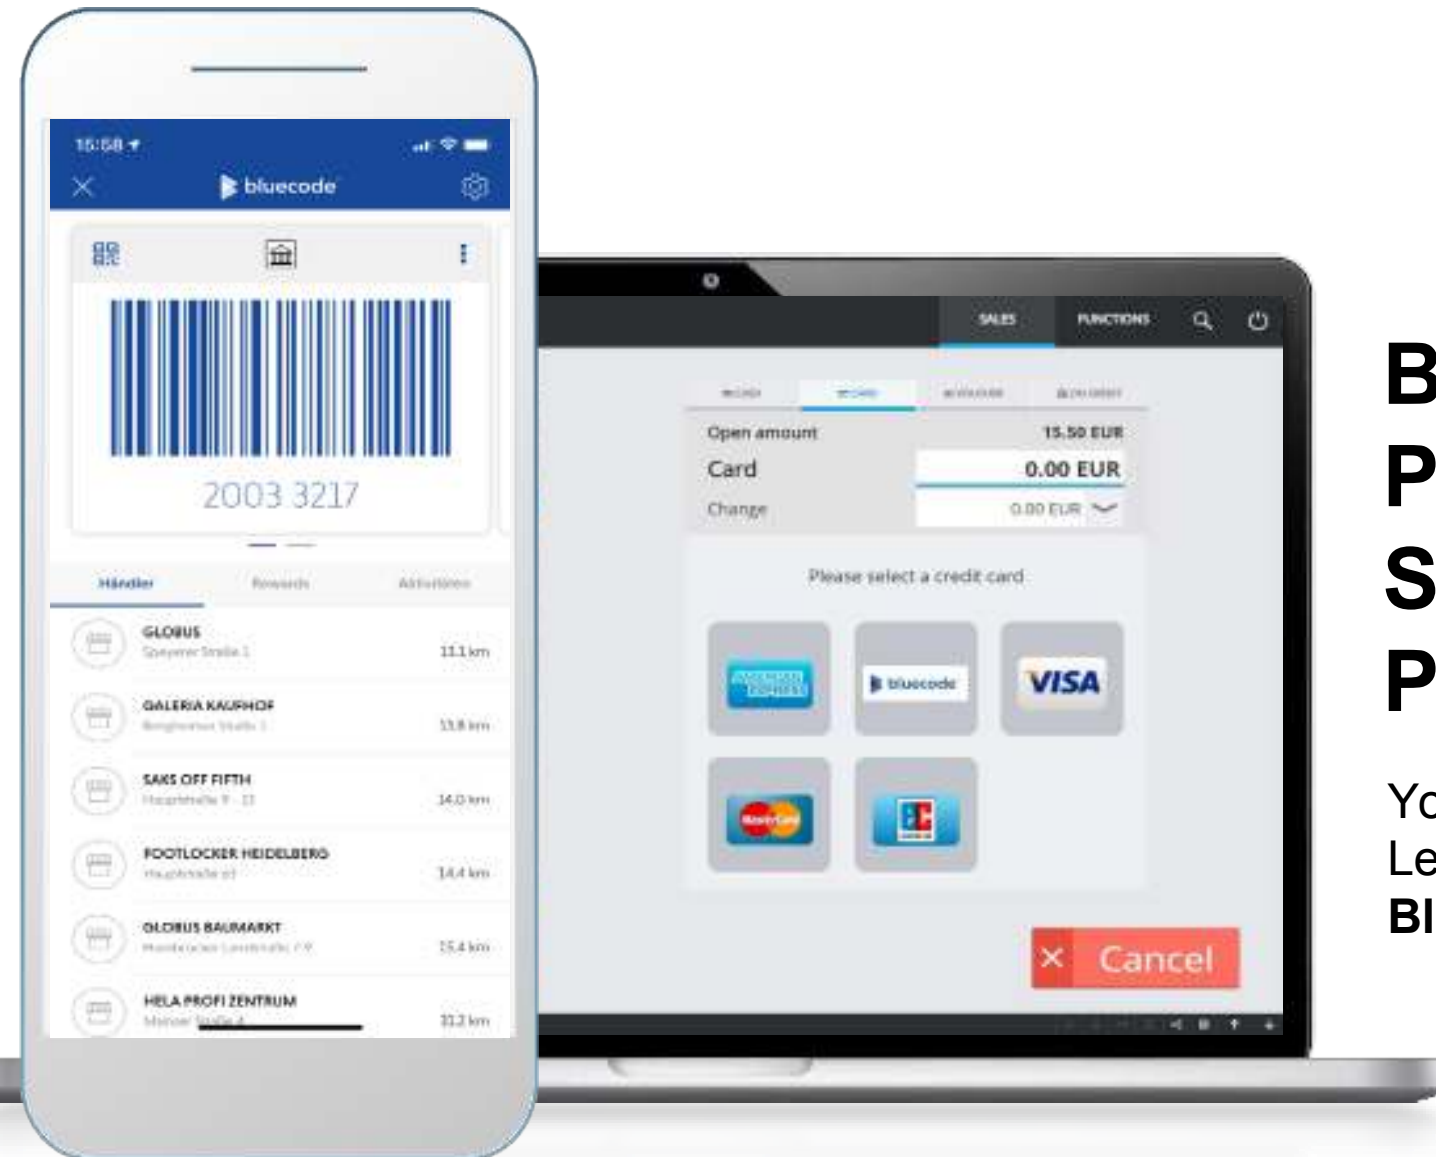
15:58

bluecode

2003 3217

Händler Rewards Aktivitäten

GLOBUS
Speyerer Straße 1
11.1 km

GALERIA KAUFHOF
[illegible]
13.8 km

SAKS OFF FIFTH
Hauptstraße 9 - 13
14.0 km

FOOTLOCKER HEIDELBERG
Hauptstraße 61
14.4 km

GLOBUS BAUMARKT
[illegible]
15.4 km

HELA PROFI ZENTRUM
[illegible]
31.2 km

SALES FUNCTIONS

CASH CARD VOUCHER ON DEBIT

Open amount 15.50 EUR
Card 0.00 EUR
Change 0.00 EUR

Please select a credit card

AMERICAN EXPRESS
bluecode
VISA
MasterCard

Cancel

B
P
S
P

Yo
Le
Bl